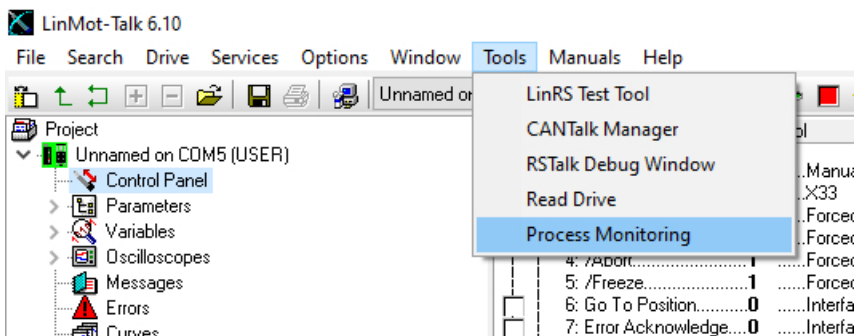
LinMot-Talk 6.10

File Search Drive Services Options Window Tools Manuals Help

Unnamed o

LinRS Test Tool
CANTalk Manager
RSTalk Debug Window
Read Drive
Process Monitoring

Project
Unnamed on COM5 (USER)
Control Panel
Parameters
Variables
Oscilloscopes
Messages
Errors
Curves

ol
....Manua
...X33
.....Forced
.....Forced
4: /Abort.....................1 .....Forced
5: /Freeze.....................1 .....Forced
6: Go To Position...........0 .....Interfa
7: Error Acknowledge.....0 .....Interfa